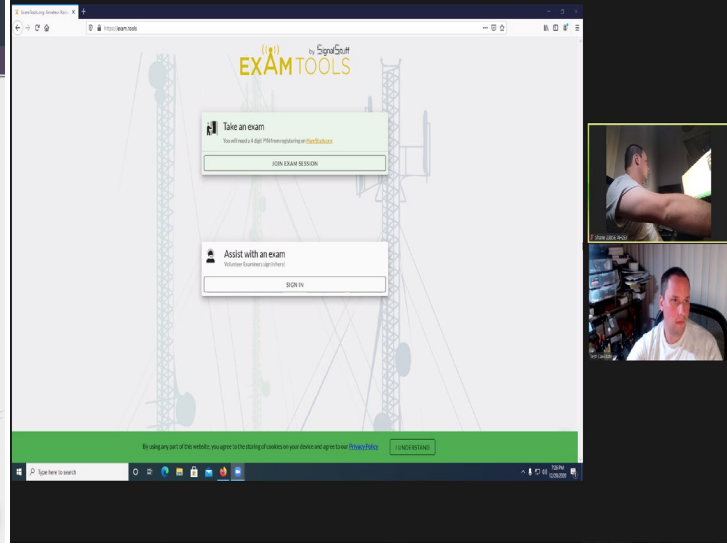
ExamTools.org: Amateur Radio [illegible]

https://exam.tools

by SignalStuff
EXAM TOOLS

Take an exam
You will need a 4 digit PIN from registering on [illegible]

JOIN EXAM SESSION

Assist with an exam
Volunteer Examiners sign in here!

SIGN IN

By using any part of this website, you agree to the storing of cookies on your device and agree to our Privacy Policy

I UNDERSTAND

Type here to search

7:06 PM
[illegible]

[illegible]

Test Candidate